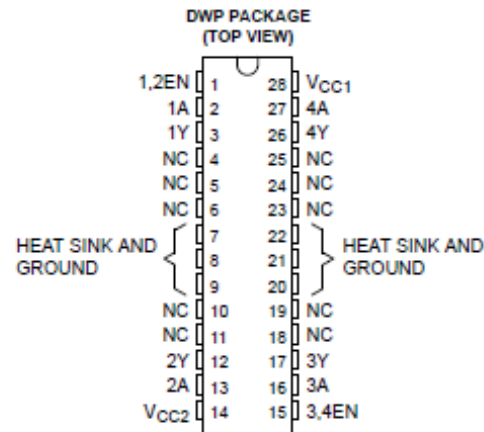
DWP PACKAGE
(TOP VIEW)

1,2EN 1
1A 2
1Y 3
NC 4
NC 5
NC 6
HEAT SINK AND GROUND 7
8
9
NC 10
NC 11
2Y 12
2A 13
$V_{CC2}$ 14

28 $V_{CC1}$
27 4A
26 4Y
25 NC
24 NC
23 NC
22
21 HEAT SINK AND GROUND
20
19 NC
18 NC
17 3Y
16 3A
15 3,4EN